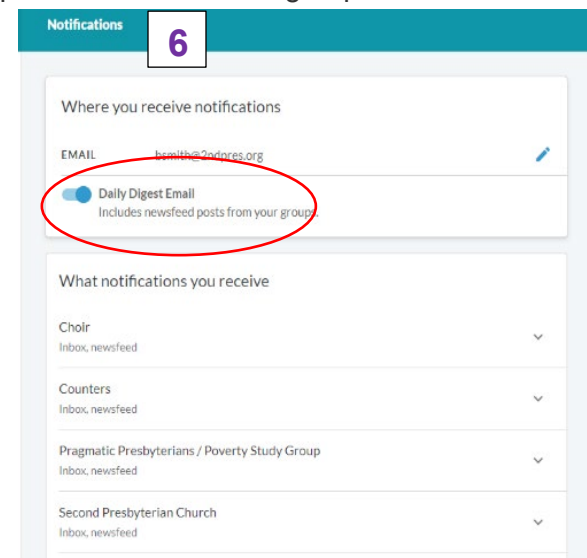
Notifications

6

Where you receive notifications

EMAIL bsmith@2ndpres.org

Daily Digest Email
Includes newsfeed posts from your groups.

What notifications you receive

Choir
Inbox, newsfeed

Counters
Inbox, newsfeed

Pragmatic Presbyterians / Poverty Study Group
Inbox, newsfeed

Second Presbyterian Church
Inbox, newsfeed